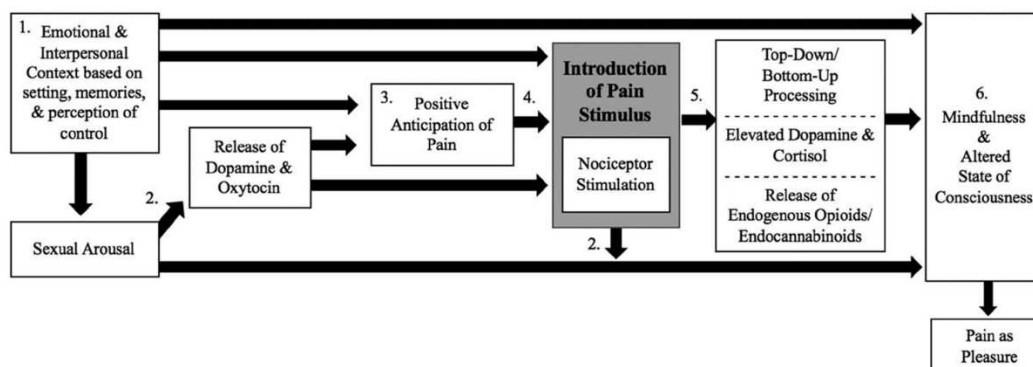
1. Emotional & Interpersonal Context based on setting, memories, & perception of control

Sexual Arousal

2.

Release of Dopamine & Oxytocin

3. Positive Anticipation of Pain

4.

Introduction of Pain Stimulus

Nociceptor Stimulation

2.

5.

Top-Down/ Bottom-Up Processing

Elevated Dopamine & Cortisol

Release of Endogenous Opioids/ Endocannabinoids

6. Mindfulness & Altered State of Consciousness

Pain as Pleasure